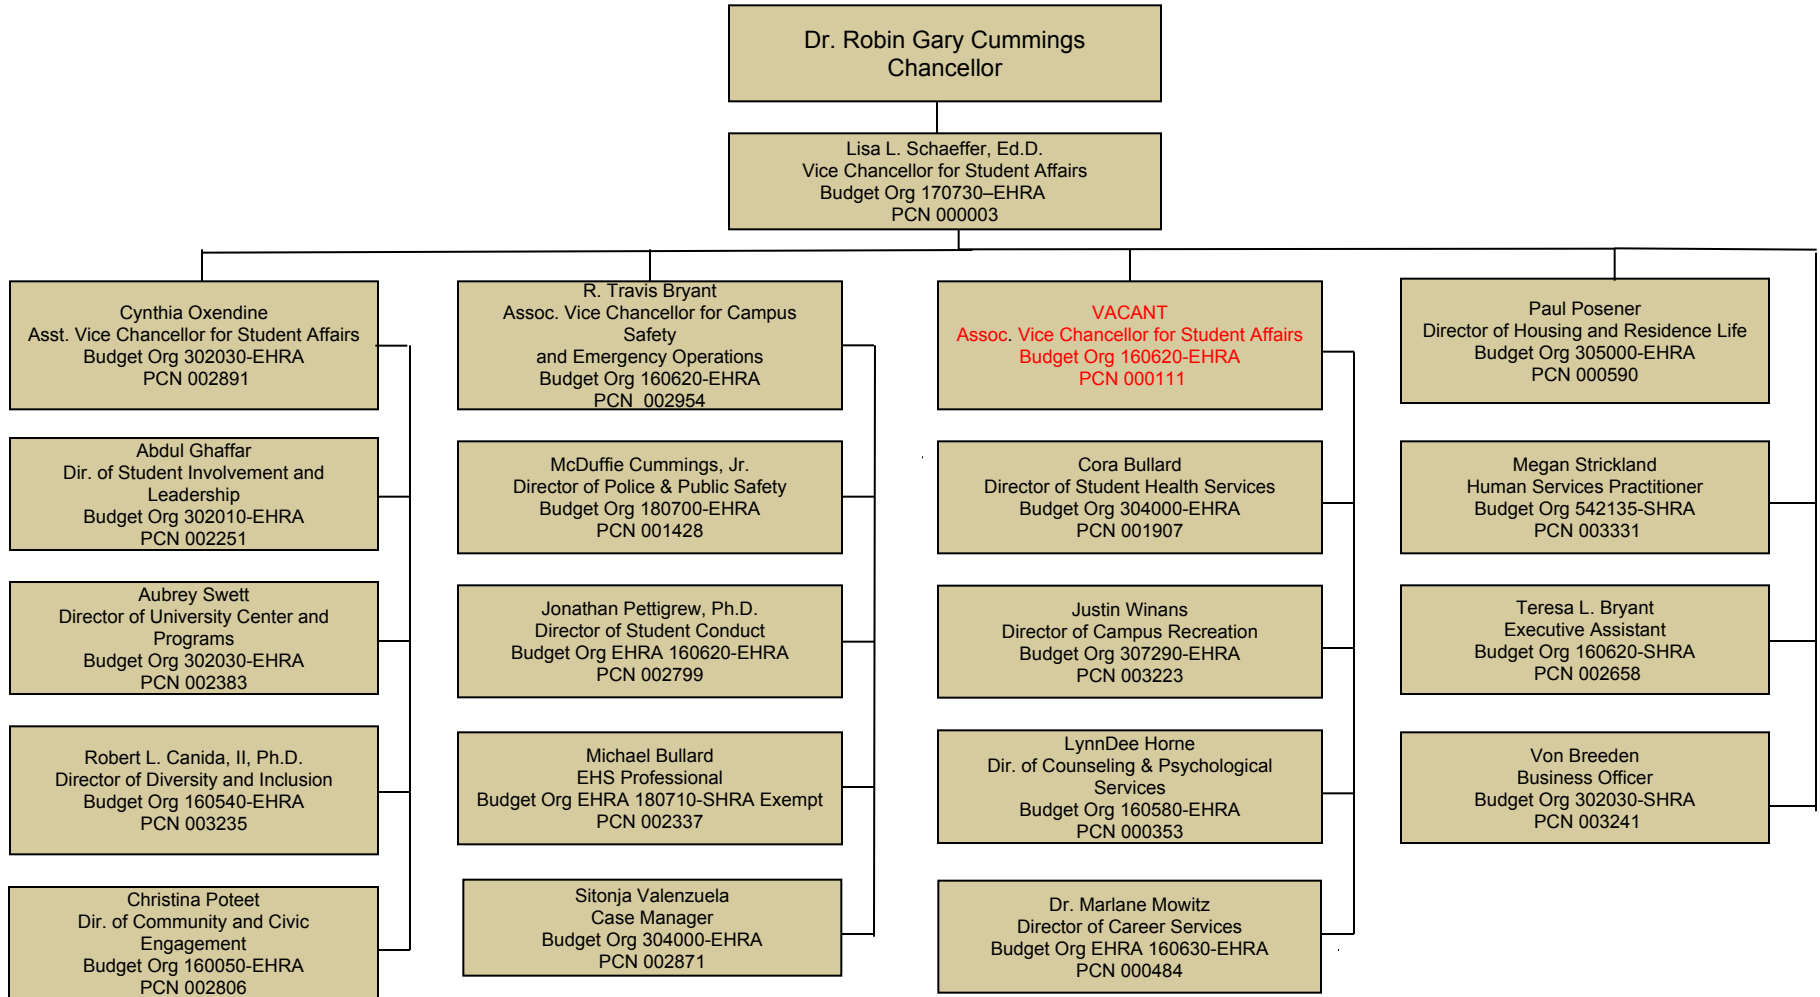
Dr. Robin Gary Cummings
Chancellor

Lisa L. Schaeffer, Ed.D.
Vice Chancellor for Student Affairs
Budget Org 170730–EHRA
PCN 000003

Cynthia Oxendine
Asst. Vice Chancellor for Student Affairs
Budget Org 302030-EHRA
PCN 002891

Abdul Ghaffar
Dir. of Student Involvement and Leadership
Budget Org 302010-EHRA
PCN 002251

Aubrey Swett
Director of University Center and Programs
Budget Org 302030-EHRA
PCN 002383

Robert L. Canida, II, Ph.D.
Director of Diversity and Inclusion
Budget Org 160540-EHRA
PCN 003235

Christina Poteet
Dir. of Community and Civic Engagement
Budget Org 160050-EHRA
PCN 002806

R. Travis Bryant
Assoc. Vice Chancellor for Campus Safety
and Emergency Operations
Budget Org 160620-EHRA
PCN 002954

McDuffie Cummings, Jr.
Director of Police & Public Safety
Budget Org 180700-EHRA
PCN 001428

Jonathan Pettigrew, Ph.D.
Director of Student Conduct
Budget Org EHRA 160620-EHRA
PCN 002799

Michael Bullard
EHS Professional
Budget Org EHRA 180710-SHRA Exempt
PCN 002337

Sitonja Valenzuela
Case Manager
Budget Org 304000-EHRA
PCN 002871

VACANT
Assoc. Vice Chancellor for Student Affairs
Budget Org 160620-EHRA
PCN 000111

Cora Bullard
Director of Student Health Services
Budget Org 304000-EHRA
PCN 001907

Justin Winans
Director of Campus Recreation
Budget Org 307290-EHRA
PCN 003223

LynnDee Horne
Dir. of Counseling & Psychological Services
Budget Org 160580-EHRA
PCN 000353

Dr. Marlane Mowitz
Director of Career Services
Budget Org EHRA 160630-EHRA
PCN 000484

Paul Posener
Director of Housing and Residence Life
Budget Org 305000-EHRA
PCN 000590

Megan Strickland
Human Services Practitioner
Budget Org 542135-SHRA
PCN 003331

Teresa L. Bryant
Executive Assistant
Budget Org 160620-SHRA
PCN 002658

Von Breeden
Business Officer
Budget Org 302030-SHRA
PCN 003241